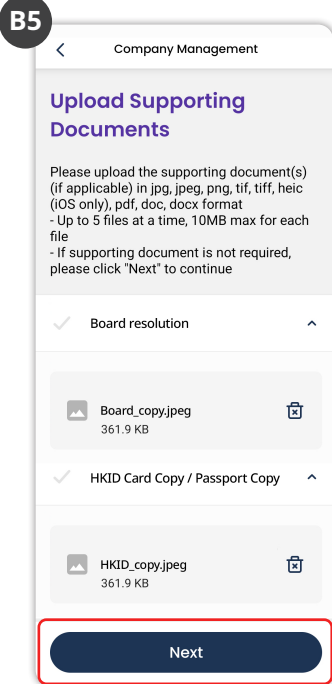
B5

<

Company Management

Upload Supporting Documents

Please upload the supporting document(s) (if applicable) in jpg, jpeg, png, tif, tiff, heic (iOS only), pdf, doc, docx format
- Up to 5 files at a time, 10MB max for each file
- If supporting document is not required, please click "Next" to continue

Board resolution

Board_copy.jpeg
361.9 KB

HKID Card Copy / Passport Copy

HKID_copy.jpeg
361.9 KB

Next